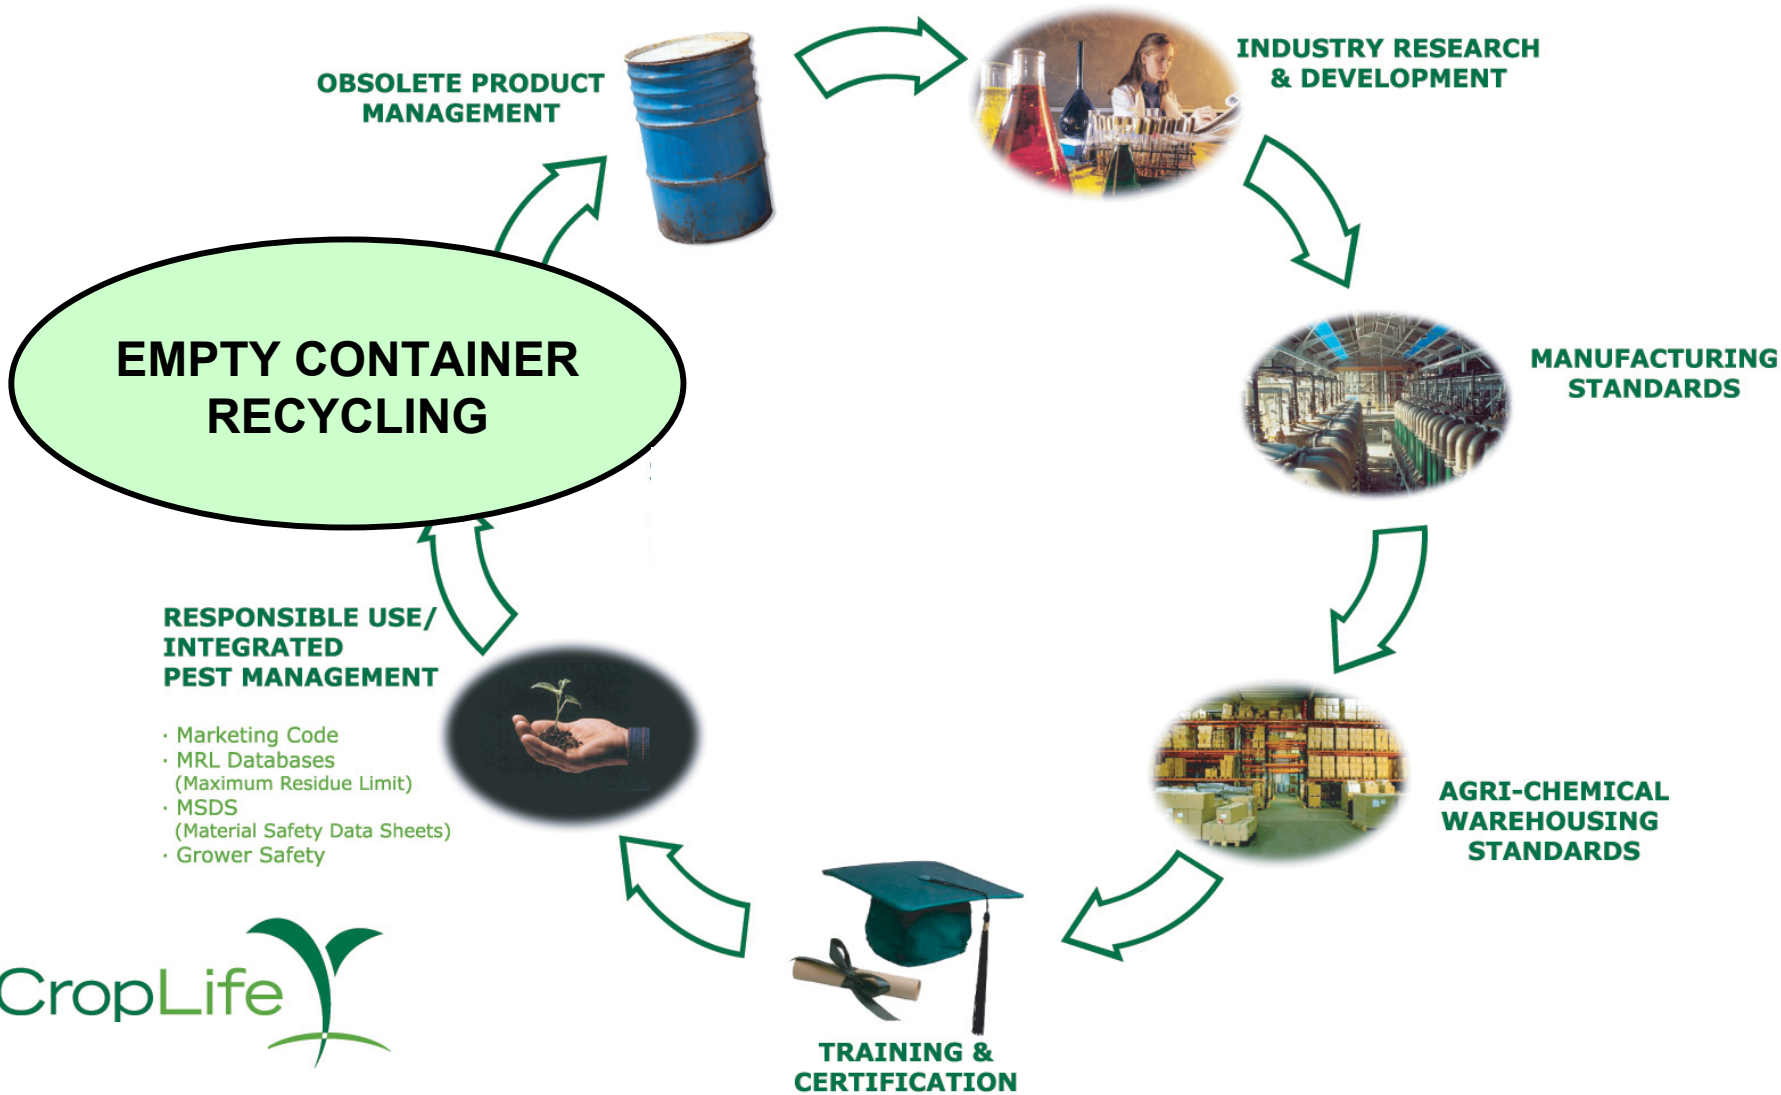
OBSOLETE PRODUCT MANAGEMENT

INDUSTRY RESEARCH & DEVELOPMENT

EMPTY CONTAINER RECYCLING

MANUFACTURING STANDARDS

RESPONSIBLE USE/ INTEGRATED PEST MANAGEMENT

· Marketing Code
· MRL Databases (Maximum Residue Limit)
· MSDS (Material Safety Data Sheets)
· Grower Safety

AGRI-CHEMICAL WAREHOUSING STANDARDS

CropLife

TRAINING & CERTIFICATION